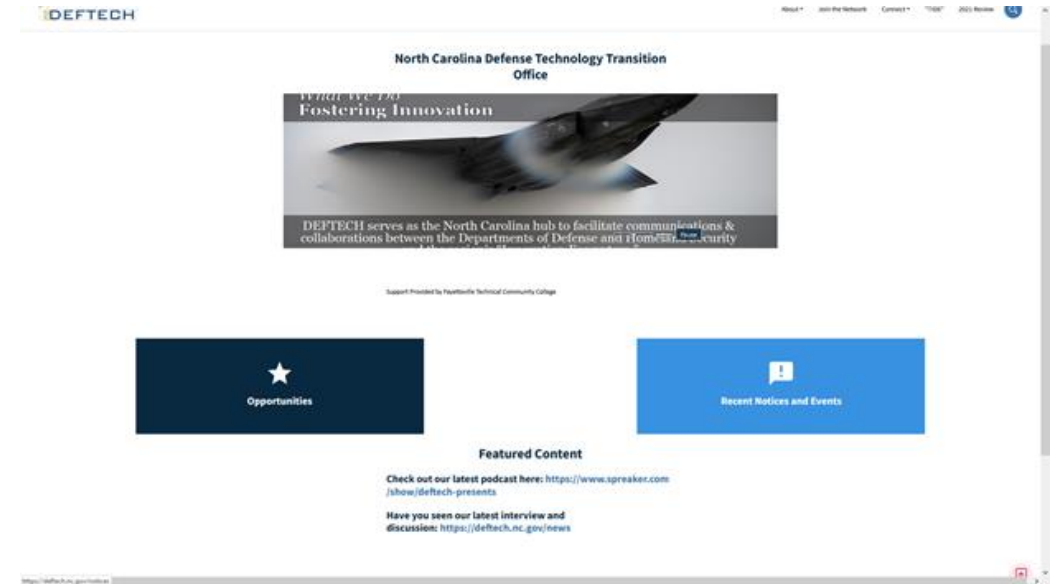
DEFTECH

About ▾ Join the Network Connect ▾ "TIDE" 2021 Review

North Carolina Defense Technology Transition Office

What We Do
Fostering Innovation

DEFTECH serves as the North Carolina hub to facilitate communications & collaborations between the Departments of Defense and Homeland Security

Pause

Support Provided by Fayetteville Technical Community College

Opportunities

Recent Notices and Events

Featured Content

Check out our latest podcast here: https://www.spreaker.com/show/deftech-presents

Have you seen our latest interview and discussion: https://deftech.nc.gov/news

https://deftech.nc.gov/notices